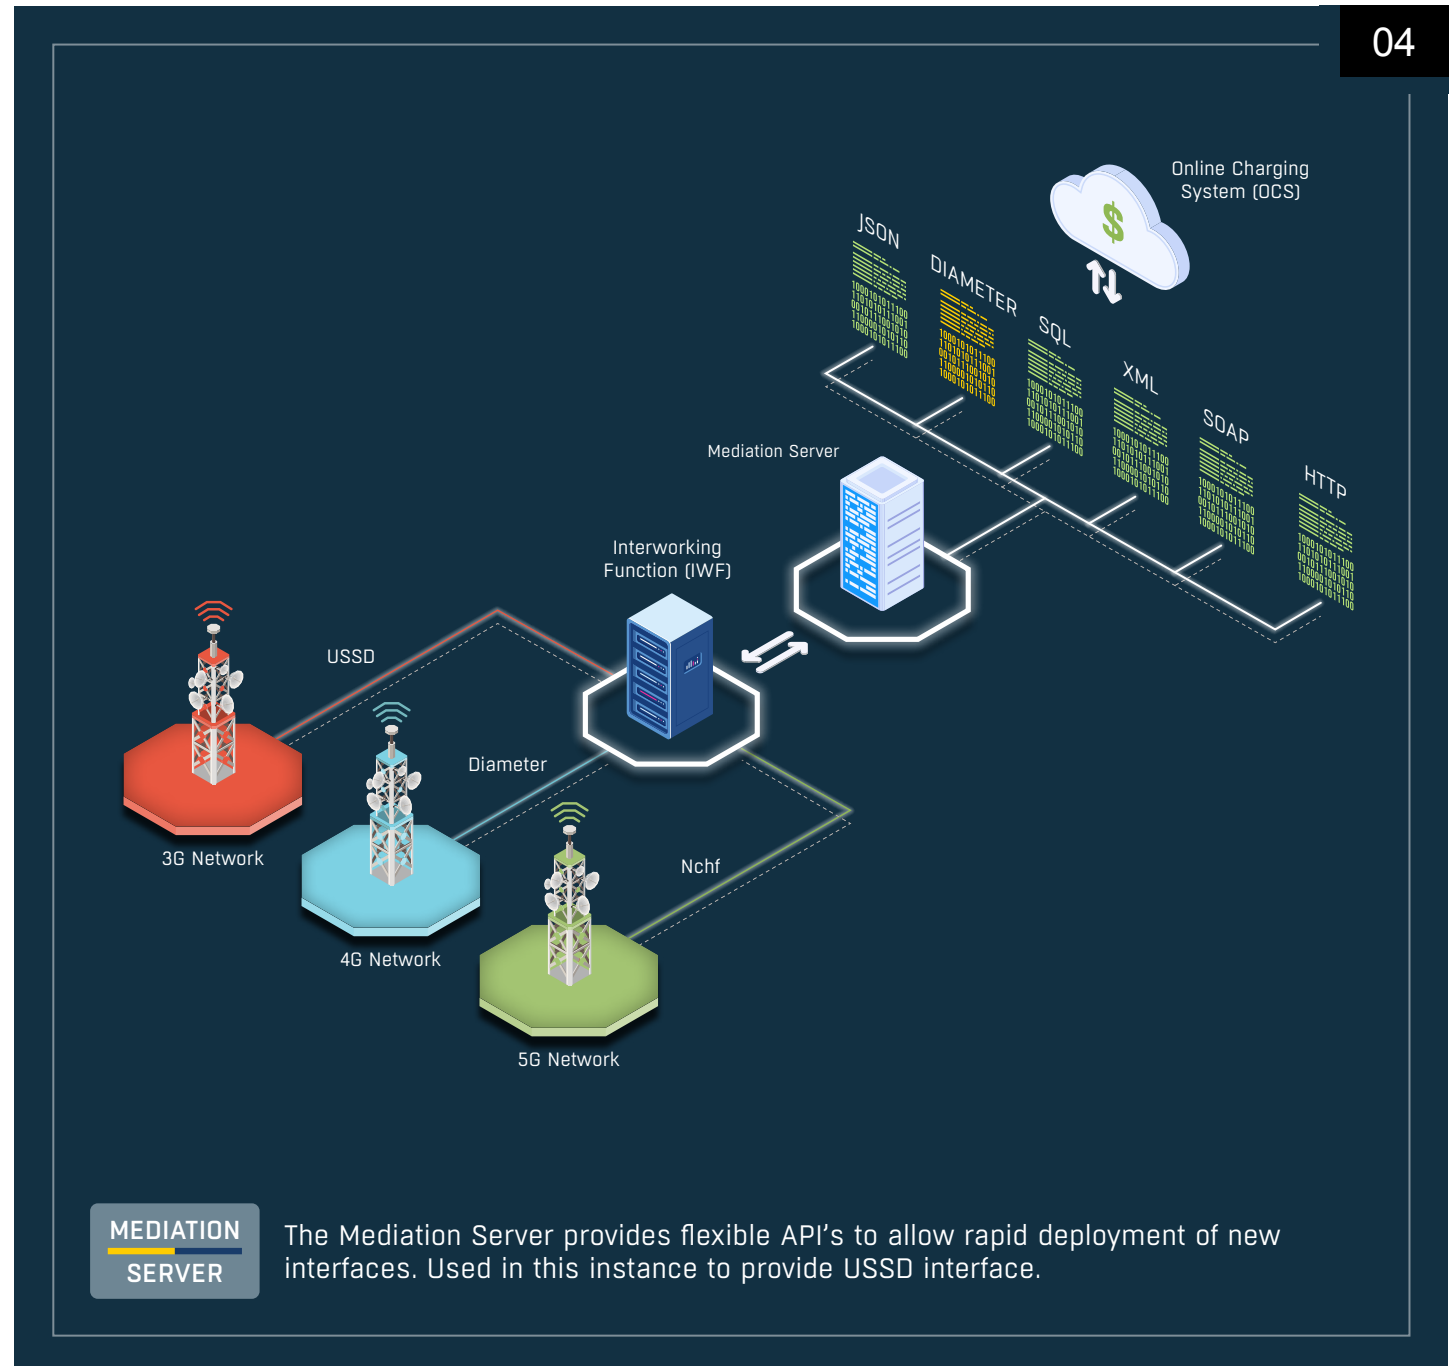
04

Online Charging System (OCS)

JSON

DIAMETER

SQL

XML

SOAP

HTTP

Mediation Server

Interworking Function (IWF)

USSD

Diameter

Nchf

3G Network

4G Network

5G Network

MEDIATION SERVER

The Mediation Server provides flexible API's to allow rapid deployment of new interfaces. Used in this instance to provide USSD interface.